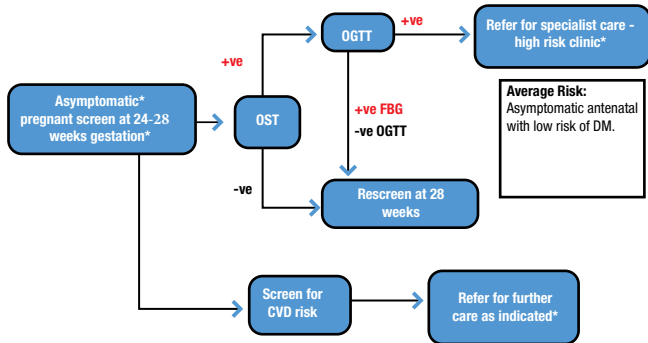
Asymptomatic* pregnant screen at 24-28 weeks gestation*

+ve

OST

-ve

OGTT

+ve

Refer for specialist care - high risk clinic*

+ve FBG
-ve OGTT

Rescreen at 28 weeks

Average Risk:
Asymptomatic antenatal with low risk of DM.

Screen for CVD risk

Refer for further care as indicated*